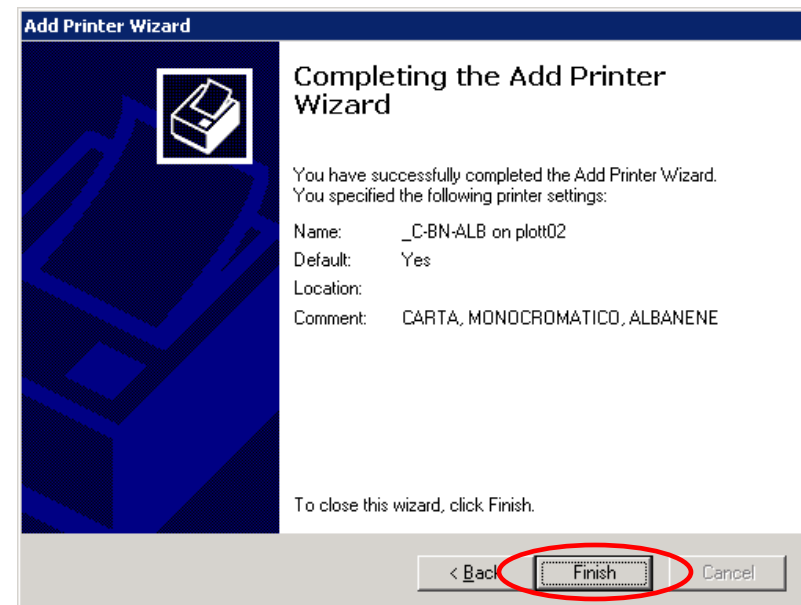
Add Printer Wizard

Completing the Add Printer Wizard

You have successfully completed the Add Printer Wizard. You specified the following printer settings:

Name: _C-BN-ALB on plott02
Default: Yes
Location:
Comment: CARTA, MONOCROMATICO, ALBANENE

To close this wizard, click Finish.

< Back
Finish
Cancel